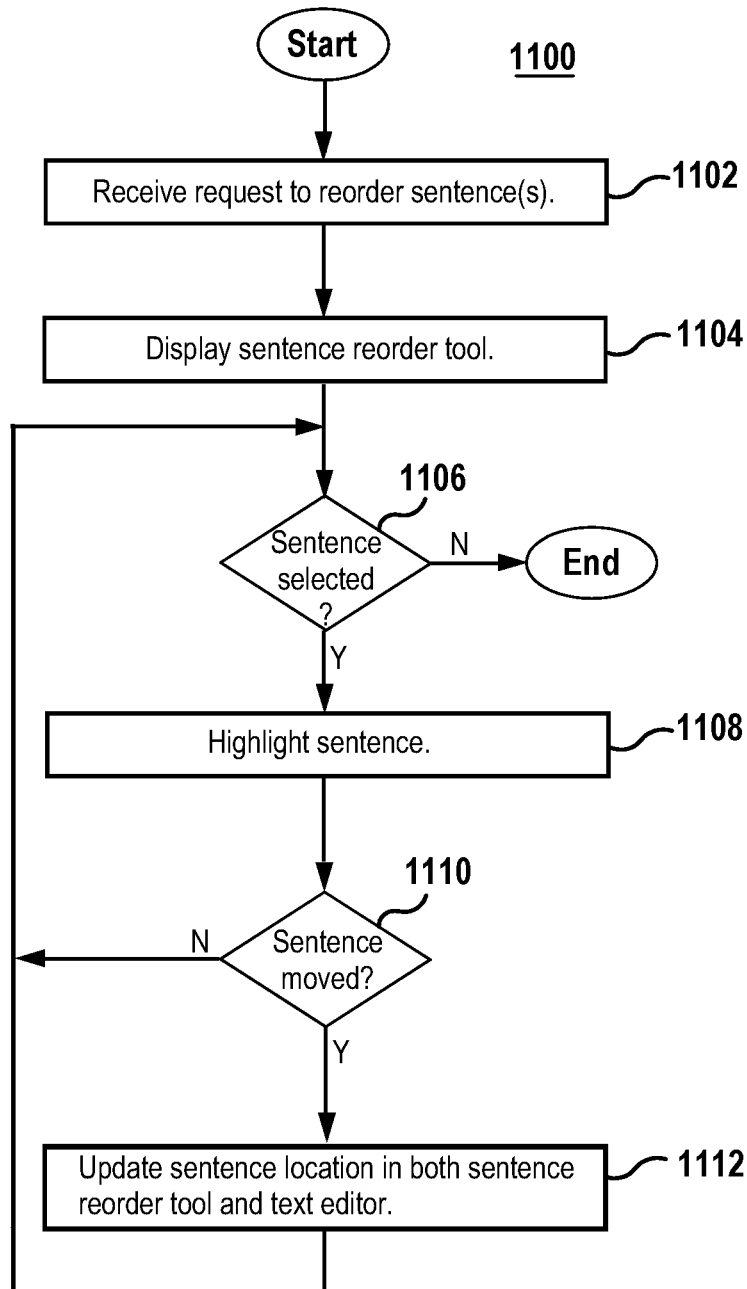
Start

1100

Receive request to reorder sentence(s).

1102

Display sentence reorder tool.

1104

1106

Sentence selected ?

N

End

Y

Highlight sentence.

1108

1110

N

Sentence moved?

Y

Update sentence location in both sentence reorder tool and text editor.

1112